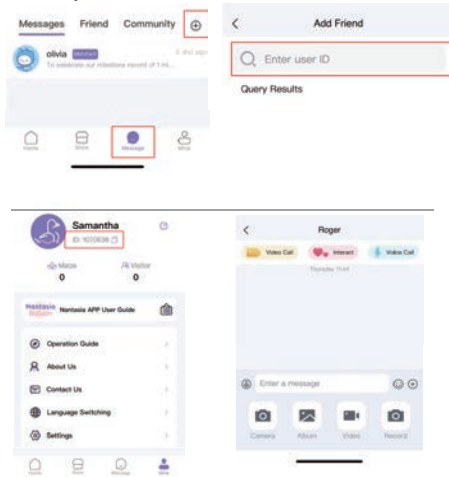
Messages Friend Community ⊕

olivia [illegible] 2 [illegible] ago
To celebrate our milestone record of 1 mi...

Home Store Message Mine

< Add Friend

Enter user ID

Query Results

Samantha
ID: 1023698

Mates 0
Visitor 0

Nantasia Bulletin Nantasia APP User Guide

Operation Guide
About Us
Contact Us
Language Switching
Settings

Home Store Message Mine

< Roger

Video Call Interact Voice Call

Thursday 11:44

Enter a message

Camera Album Video Record